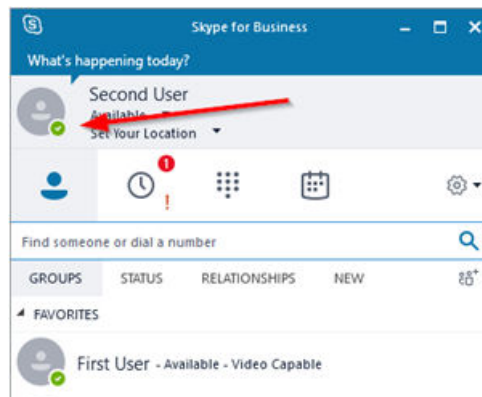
Skype for Business

What's happening today?

Second User

Available

Set Your Location

1

!

Find someone or dial a number

GROUPS STATUS RELATIONSHIPS NEW

FAVORITES

First User - Available - Video Capable